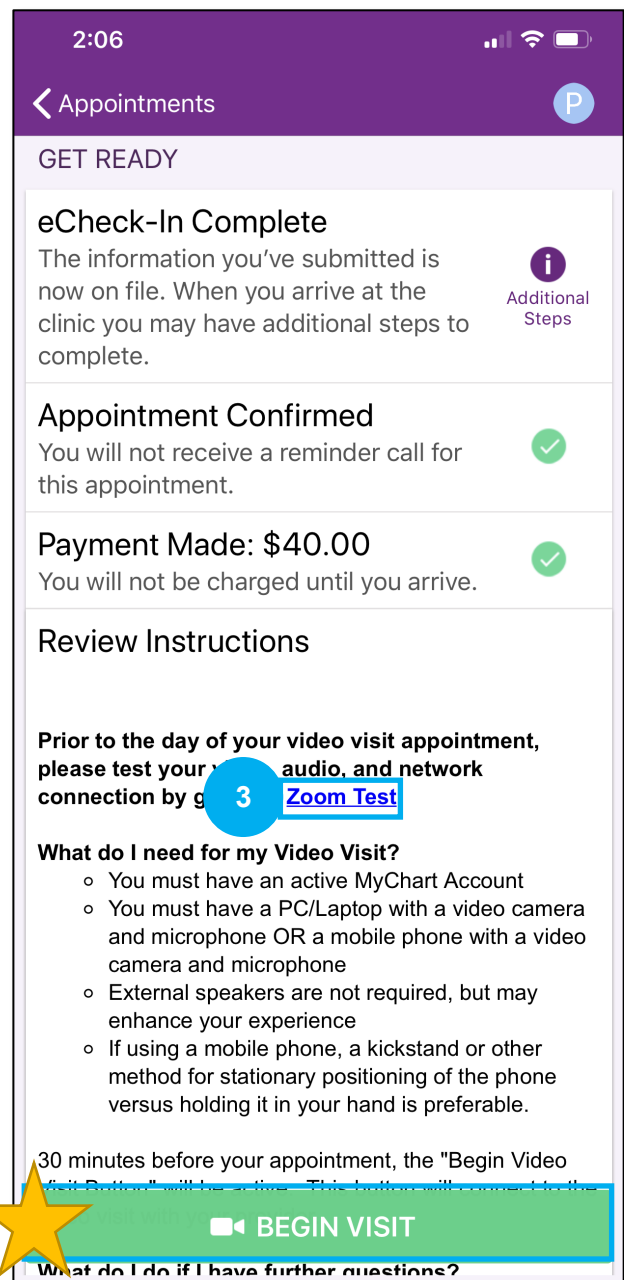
2:06

Appointments

P

GET READY

eCheck-In Complete
The information you've submitted is now on file. When you arrive at the clinic you may have additional steps to complete.

Additional Steps

Appointment Confirmed
You will not receive a reminder call for this appointment.

Payment Made: $40.00
You will not be charged until you arrive.

Review Instructions

Prior to the day of your video visit appointment, please test your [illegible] audio, and network connection by g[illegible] 3 Zoom Test

What do I need for my Video Visit?
- You must have an active MyChart Account
- You must have a PC/Laptop with a video camera and microphone OR a mobile phone with a video camera and microphone
- External speakers are not required, but may enhance your experience
- If using a mobile phone, a kickstand or other method for stationary positioning of the phone versus holding it in your hand is preferable.

30 minutes before your appointment, the "Begin Video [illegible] will be active. This button will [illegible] to the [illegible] visit with yo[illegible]

BEGIN VISIT

What do I do if I have further questions?